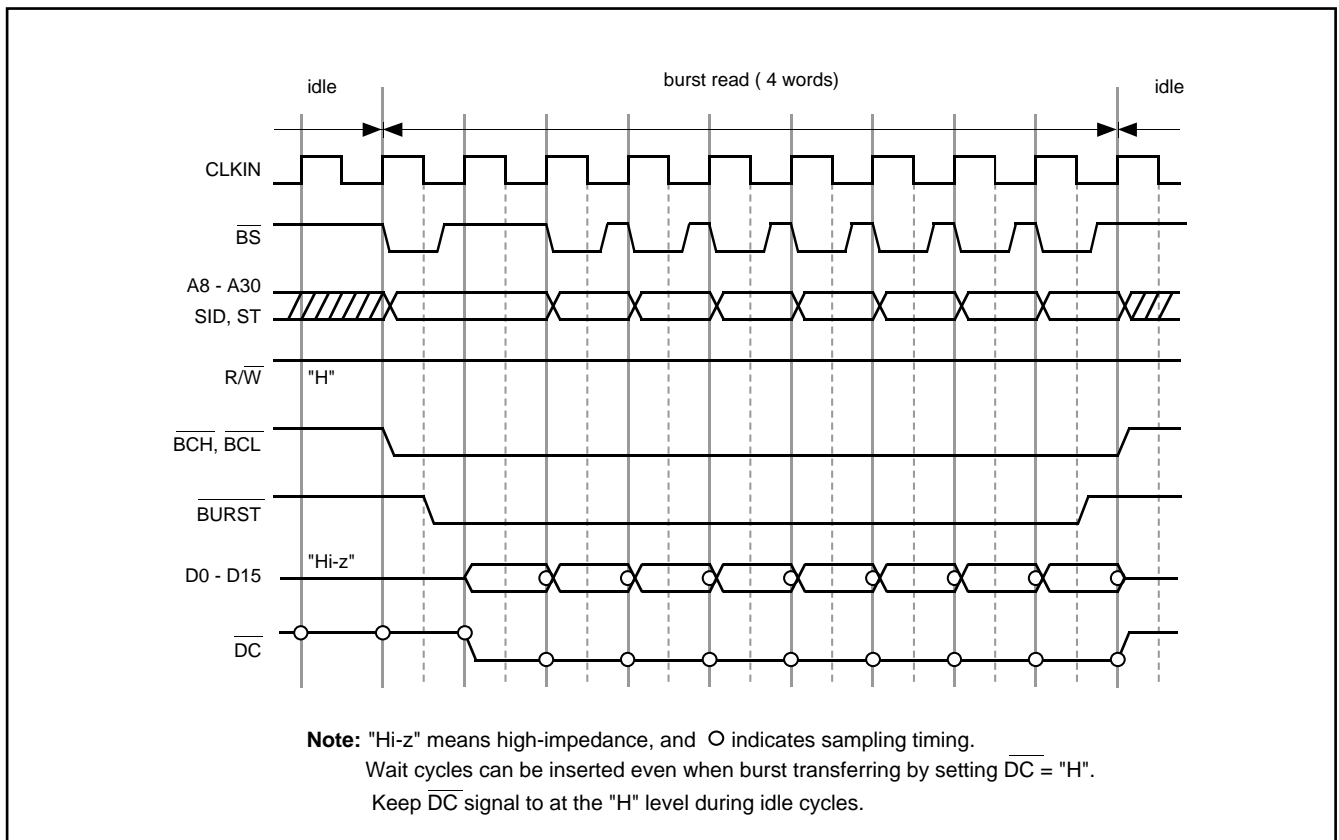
idle

burst read ( 4 words)

idle

CLKIN

$\overline{BS}$

A8 - A30

SID, ST

R/$\overline{W}$

"H"

$\overline{BCH}$, $\overline{BCL}$

$\overline{BURST}$

"Hi-z"

D0 - D15

$\overline{DC}$

**Note:** "Hi-z" means high-impedance, and ○ indicates sampling timing.
Wait cycles can be inserted even when burst transferring by setting $\overline{DC}$ = "H".
Keep $\overline{DC}$ signal to at the "H" level during idle cycles.